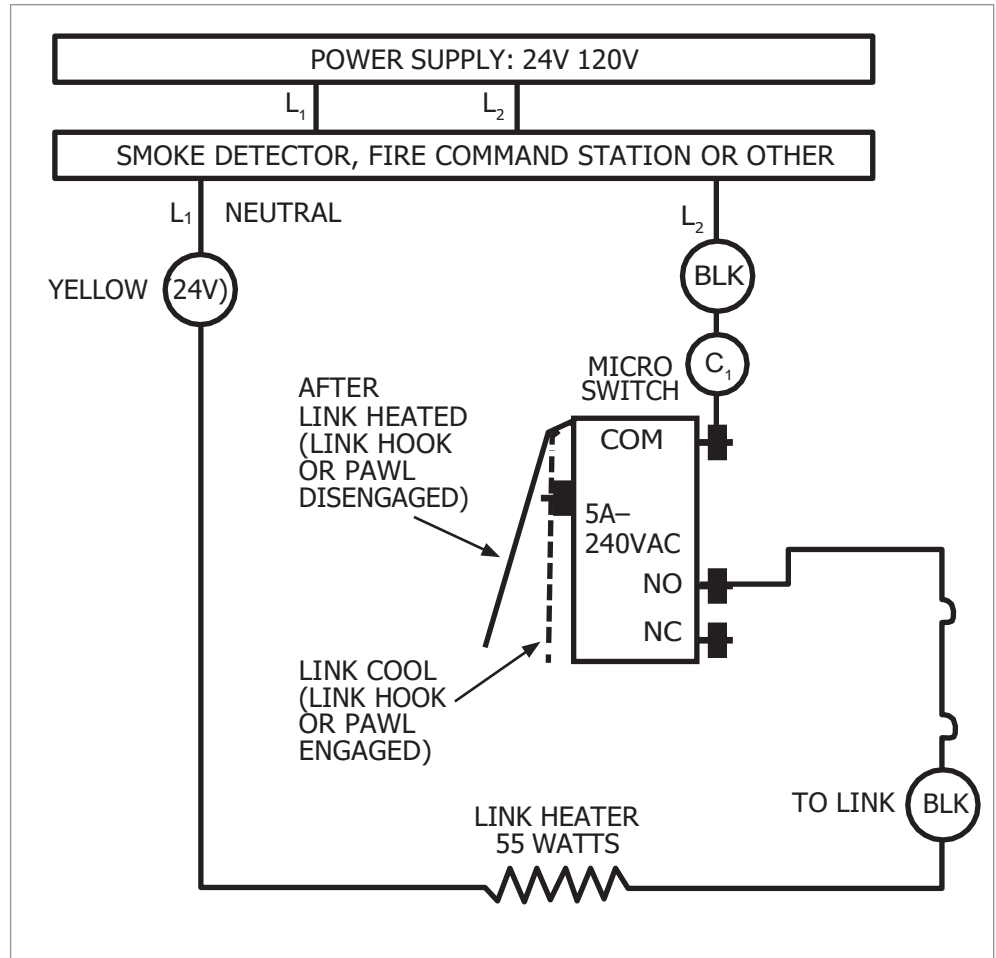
POWER SUPPLY: 24V 120V

$L_1$

$L_2$

SMOKE DETECTOR, FIRE COMMAND STATION OR OTHER

$L_1$ NEUTRAL

$L_2$

YELLOW

24V

BLK

MICRO SWITCH

$C_1$

AFTER LINK HEATED (LINK HOOK OR PAWL DISENGAGED)

COM

5A– 240VAC

NO

NC

LINK COOL (LINK HOOK OR PAWL ENGAGED)

TO LINK

BLK

LINK HEATER 55 WATTS